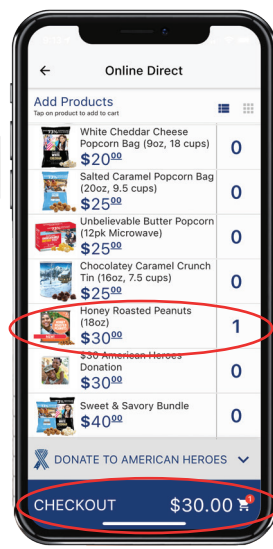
Online Direct

Add Products
Tap on product to add to cart

White Cheddar Cheese Popcorn Bag (9oz, 18 cups)
$20.00
0

Salted Caramel Popcorn Bag (20oz, 9.5 cups)
$25.00
0

Unbelievable Butter Popcorn (12pk Microwave)
$25.00
0

Chocolatey Caramel Crunch Tin (16oz, 7.5 cups)
$25.00
0

Honey Roasted Peanuts (18oz)
$30.00
1

$30 American Heroes Donation
$30.00
0

Sweet & Savory Bundle
$40.00
0

DONATE TO AMERICAN HEROES

CHECKOUT $30.00 1